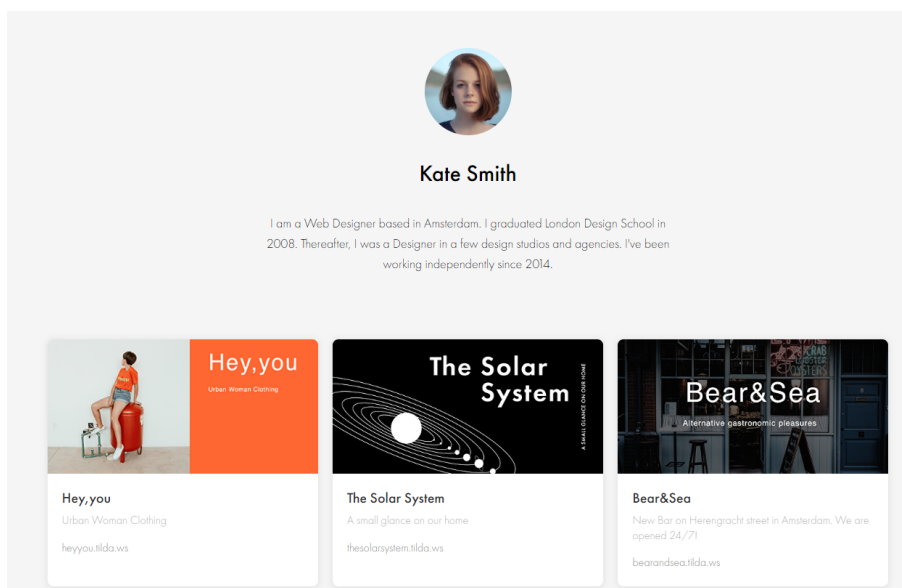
Kate Smith

I am a Web Designer based in Amsterdam. I graduated London Design School in 2008. Thereafter, I was a Designer in a few design studios and agencies. I've been working independently since 2014.

Hey,you
Urban Woman Clothing

Hey,you
Urban Woman Clothing
heyyou.tilda.ws

The Solar System
A SMALL GLANCE ON OUR HOME

The Solar System
A small glance on our home
thesolarsystem.tilda.ws

Bear&Sea
Alternative gastronomic pleasures

Bear&Sea
New Bar on Herengracht street in Amsterdam. We are opened 24/7!
bearandsea.tilda.ws